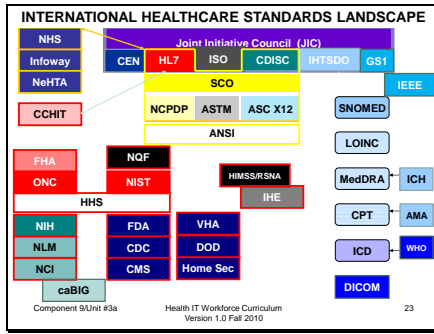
INTERNATIONAL HEALTHCARE STANDARDS LANDSCAPE

NHS
Infoway
NeHTA

Joint Initiative Council (JIC)
CEN
HL7
ISO
CDISC
IHTSDO
GS1

IEEE

CCHIT

SCO
NCPDP
ASTM
ASC X12
ANSI

SNOMED

LOINC

FHA
ONC
NQF
NIST
HHS

HIMSS/RSNA
IHE

MedDRA
ICH

CPT
AMA

NIH
NLM
NCI
FDA
CDC
CMS
VHA
DOD
Home Sec

ICD
WHO

caBIG

DICOM

Component 9/Unit #3a
Health IT Workforce Curriculum Version 1.0 Fall 2010
23